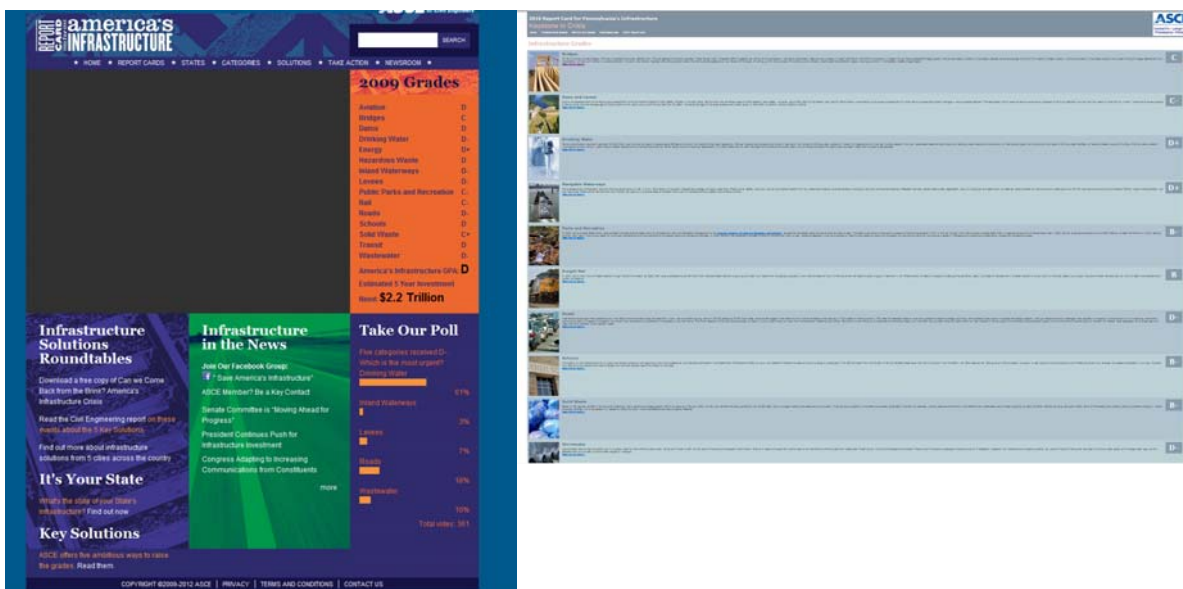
REPORT CARD america's INFRASTRUCTURE

SEARCH

HOME REPORT CARDS STATES CATEGORIES SOLUTIONS TAKE ACTION NEWSROOM

2009 Grades

| | |
|---|---|
| Aviation | D |
| Bridges | C |
| Dams | D |
| Drinking Water | D- |
| Energy | D+ |
| Hazardous Waste | D |
| Inland Waterways | D- |
| Levees | D- |
| Public Parks and Recreation | C- |
| Rail | C- |
| Roads | D- |
| Schools | D |
| Solid Waste | C+ |
| Transit | D |
| Wastewater | D- |

America's Infrastructure GPA D

Estimated 5 Year Investment Need $2.2 Trillion

Infrastructure Solutions Roundtables

Download a free copy of Can we Come Back from the Brink? America's Infrastructure Crisis

Read the Civil Engineering report on these events about the 5 Key Solutions

Find out more about infrastructure solutions from 5 cities across the country

It's Your State

What's the state of your State's infrastructure? Find out now

Key Solutions

ASCE offers five ambitious ways to raise the grades. Read them.

Infrastructure in the News

Join Our Facebook Group: "Save America's Infrastructure"

ASCE Member? Be a Key Contact

Senate Committee is "Moving Ahead for Progress"

President Continues Push for Infrastructure Investment

Congress Adapting to Increasing Communications from Constituents

more

Take Our Poll

Five categories received D-. Which is the most urgent?

Drinking Water 61%

Inland Waterways 3%

Levees 7%

Roads 18%

Wastewater 10%

Total votes: 561

COPYRIGHT ©2009-2012 ASCE | PRIVACY | TERMS AND CONDITIONS | CONTACT US

2010 Report Card for Pennsylvania's Infrastructure

ASCE

Infrastructure Grades

Bridges C
Dams and Levees C
Drinking Water D+
Navigable Waterways D+
Parks and Recreation B-
Freight Rail B
Roads D-
Schools B-
Solid Waste B-
Wastewater D-